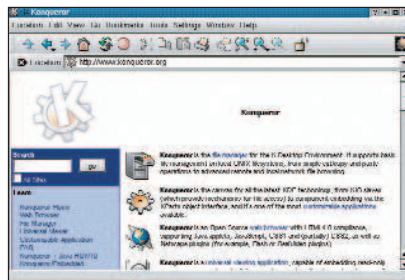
Konqueror

Location Edit View Go Bookmarks Tools Settings Window Help

Location http://www.konqueror.org

Konqueror

Search

go

All Sites

Learn

Konqueror Home
Web Browser
File Manager
Universal Viewer
Customizable Application
FAQ
Konqueror + Java HOWTO
Konqueror Embedded

Konqueror is the file manager for the K Desktop Environment. It supports basic file management on local UNIX filesystems, from simple cut/copy and paste operations to advanced remote and local network file browsing.

Konqueror is the canvas for all the latest KDE technology, from KIO slaves (which provide mechanisms for file access) to component embedding via the KParts object interface, and it is one of the most customizable applications available.

Konqueror is an Open Source web browser with HTML 4.0 compliance, supporting Java applets, JavaScript, CSS1 and (partially) CSS2, as well as Netscape plugins (for example, Flash or RealVideo plugins).

Konqueror is a universal viewing application, capable of embedding read-only